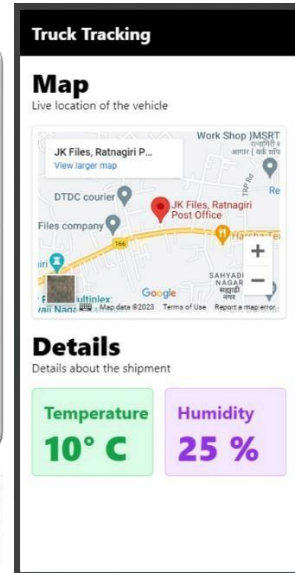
Truck Tracking

Map
Live location of the vehicle

JK Files, Ratnagiri P...
View larger map

Work Shop )MSRT
एसटी व
आगार ( वर्क शॉप

DTDC courier
JK Files, Ratnagiri Post Office
Files company
166
Harsha Tr
TRP Rd
Re
SAHYADRI NAGAR
सह्याद्री नगर
ultiplex
Nagar
Google
Map data ©2023 Terms of Use Report a map error
+
−

Details
Details about the shipment

Temperature
10° C

Humidity
25 %